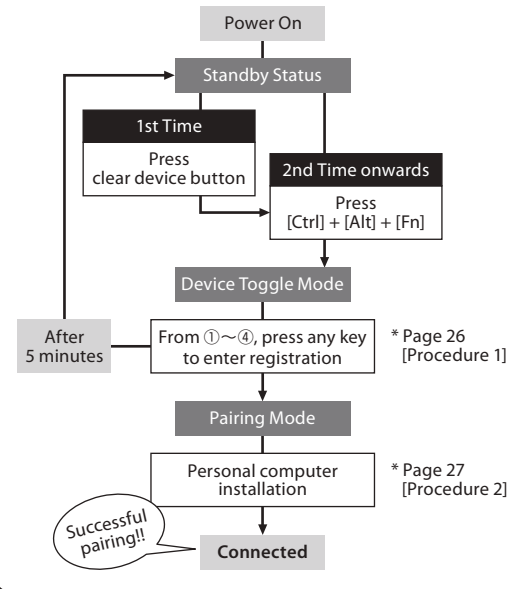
Power On

Standby Status

1st Time

Press clear device button

2nd Time onwards

Press [Ctrl] + [Alt] + [Fn]

Device Toggle Mode

After 5 minutes

From ①～④, press any key to enter registration

* Page 26 [Procedure 1]

Pairing Mode

Personal computer installation

* Page 27 [Procedure 2]

Successful pairing!!

Connected